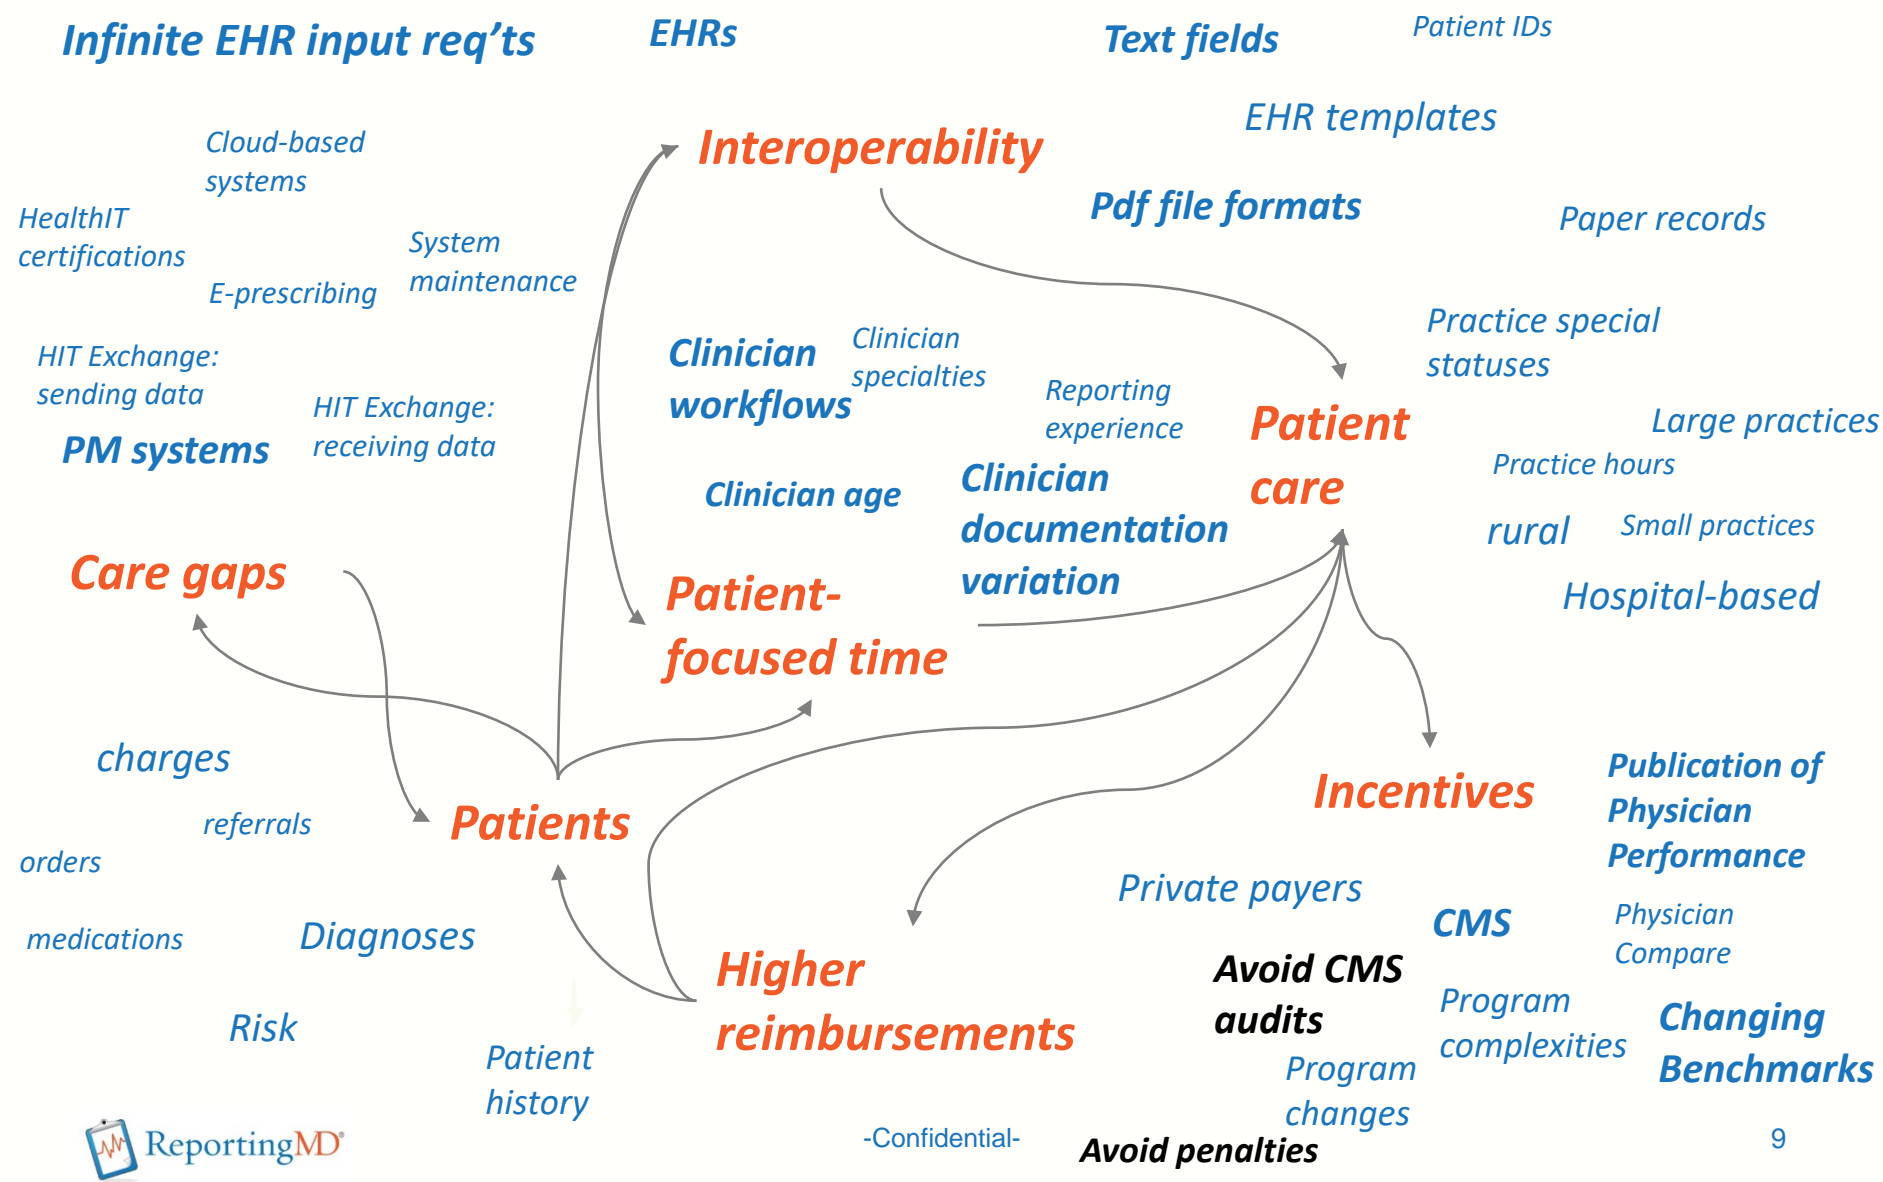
Infinite EHR input req'ts

EHRs

Text fields

Patient IDs

EHR templates

Cloud-based systems

Interoperability

HealthIT certifications

System maintenance

Pdf file formats

Paper records

E-prescribing

Practice special statuses

HIT Exchange: sending data

Clinician workflows

Clinician specialties

Reporting experience

Patient care

Large practices

HIT Exchange: receiving data

PM systems

Practice hours

Clinician age

Clinician documentation variation

rural

Small practices

Care gaps

Patient-focused time

Hospital-based

charges

Incentives

Publication of Physician Performance

referrals

Patients

orders

Private payers

CMS

Physician Compare

medications

Diagnoses

Avoid CMS audits

Higher reimbursements

Program complexities

Changing Benchmarks

Risk

Patient history

Program changes

ReportingMD

-Confidential-

Avoid penalties

9